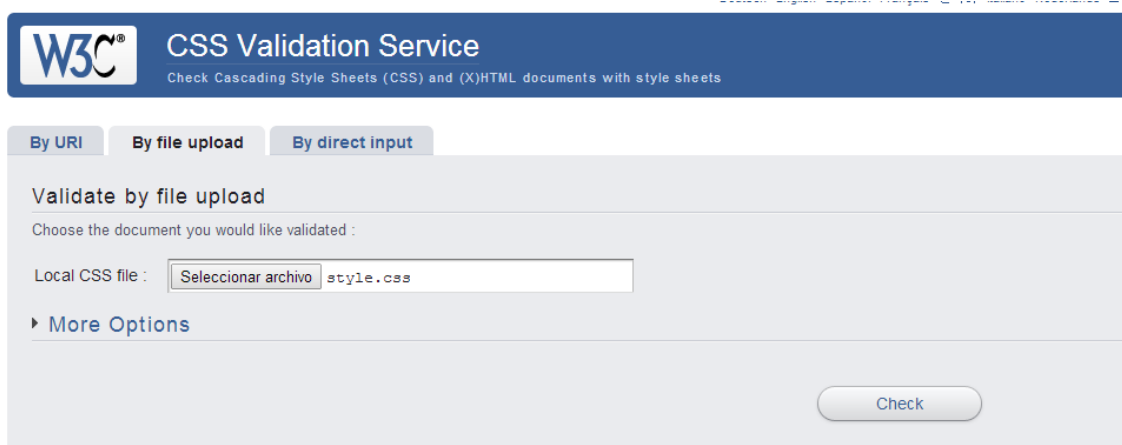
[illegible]

W3C®

CSS Validation Service

Check Cascading Style Sheets (CSS) and (X)HTML documents with style sheets

By URI

By file upload

By direct input

Validate by file upload

Choose the document you would like validated :

Local CSS file :

Seleccionar archivo

style.css

More Options

Check